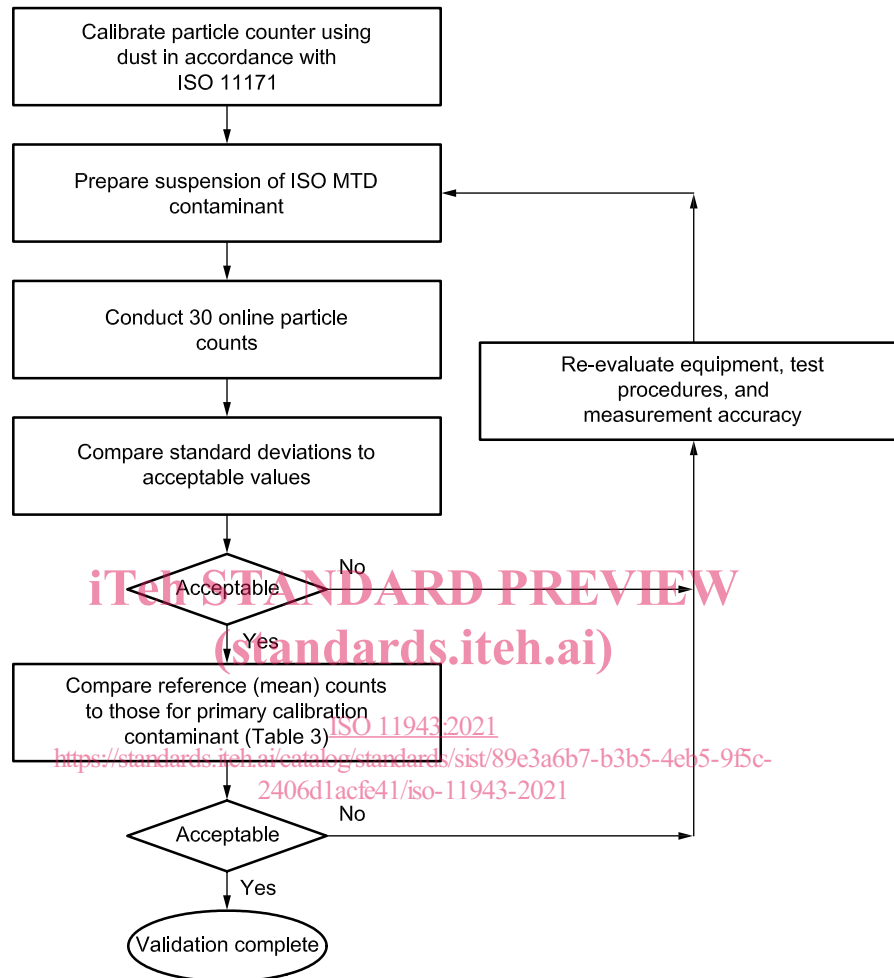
Calibrate particle counter using dust in accordance with ISO 11171

Prepare suspension of ISO MTD contaminant

Conduct 30 online particle counts

Compare standard deviations to acceptable values

Acceptable

No

Yes

Re-evaluate equipment, test procedures, and measurement accuracy

Compare reference (mean) counts to those for primary calibration contaminant (Table 3)

Acceptable

No

Yes

Validation complete

iTeh STANDARD PREVIEW
(standards.iteh.ai)
ISO 11943:2021
https://standards.iteh.ai/catalog/standards/sist/89e3a6b7-b3b5-4eb5-9f5c-2406d1acfe41/iso-11943-2021